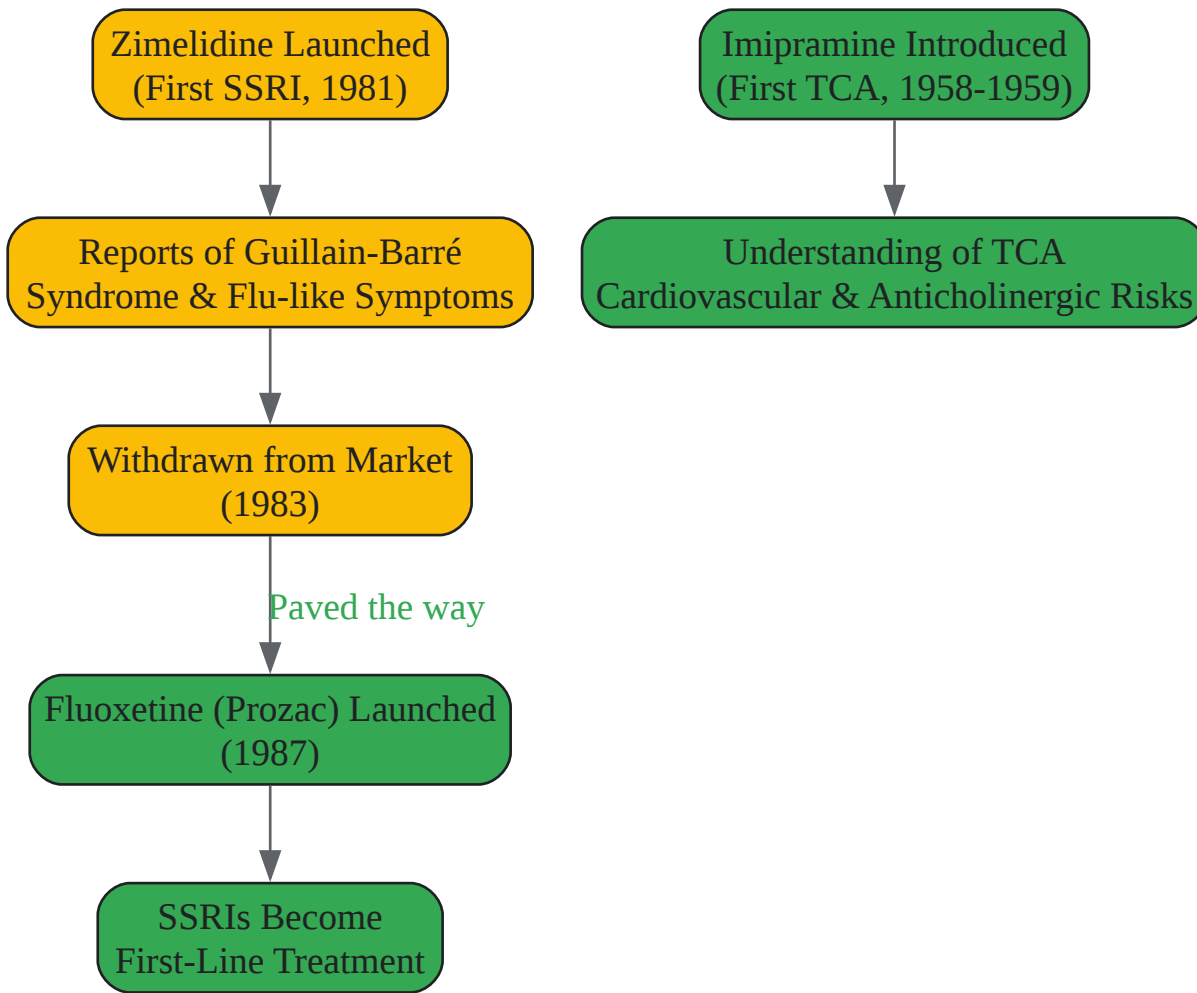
Zimelidine Launched
(First SSRI, 1981)

Reports of Guillain-Barré
Syndrome & Flu-like Symptoms

Withdrawn from Market
(1983)

Paved the way

Fluoxetine (Prozac) Launched
(1987)

SSRIs Become
First-Line Treatment

Imipramine Introduced
(First TCA, 1958-1959)

Understanding of TCA
Cardiovascular & Anticholinergic Risks